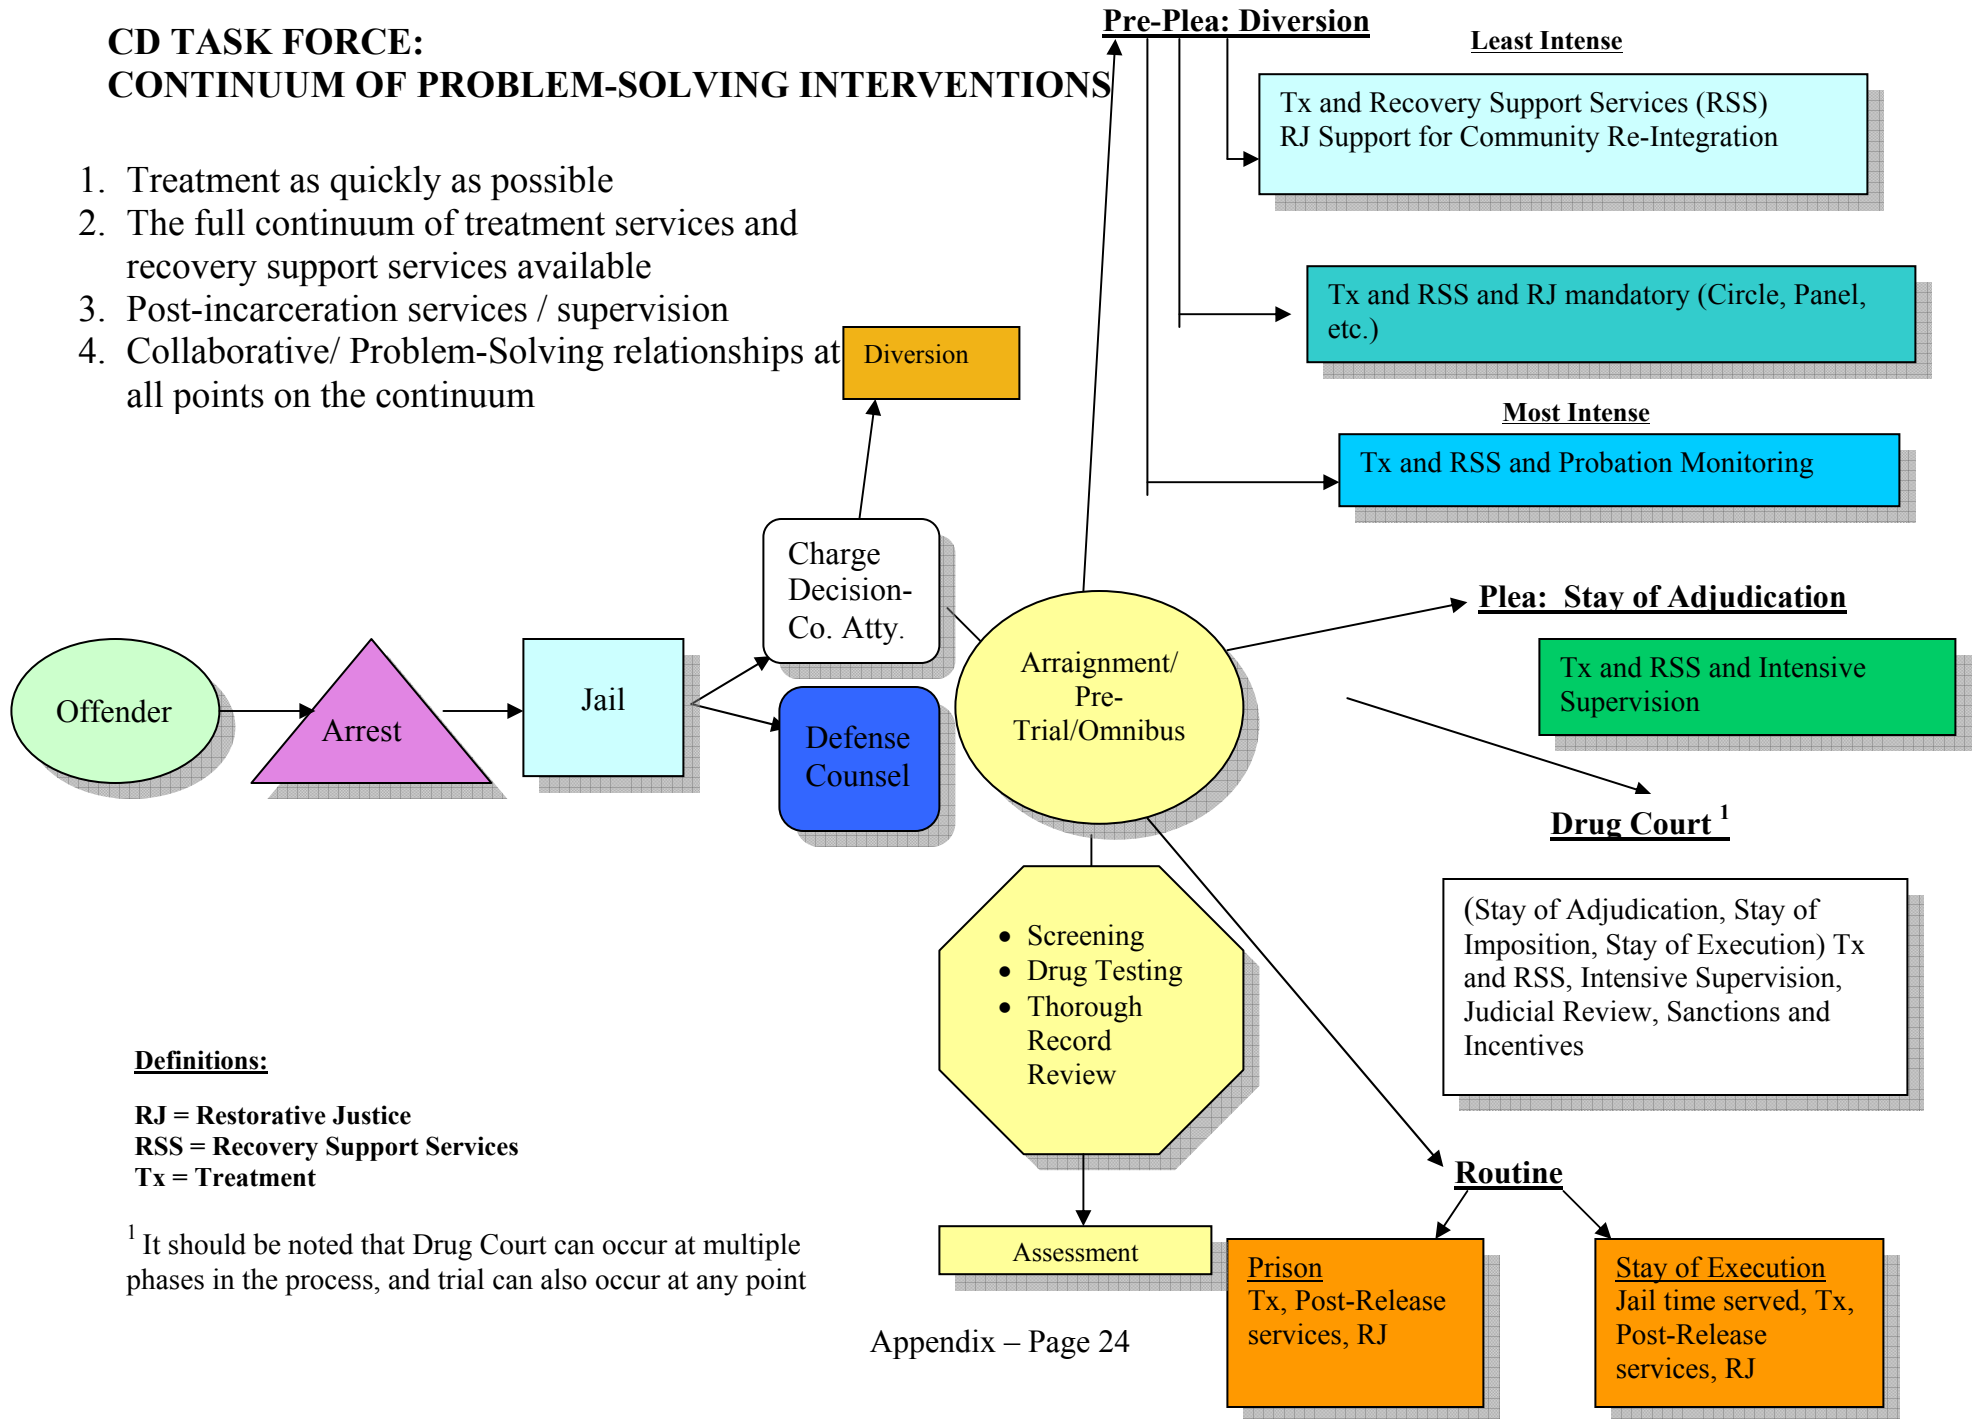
CD TASK FORCE:
CONTINUUM OF PROBLEM-SOLVING INTERVENTIONS

1. Treatment as quickly as possible
2. The full continuum of treatment services and recovery support services available
3. Post-incarceration services / supervision
4. Collaborative/ Problem-Solving relationships at all points on the continuum

Pre-Plea: Diversion

Least Intense

Tx and Recovery Support Services (RSS)
RJ Support for Community Re-Integration

Tx and RSS and RJ mandatory (Circle, Panel, etc.)

Most Intense

Tx and RSS and Probation Monitoring

Diversion

Charge Decision-Co. Atty.

Offender

Arrest

Jail

Defense Counsel

Arraignment/ Pre-Trial/Omnibus

Plea: Stay of Adjudication

Tx and RSS and Intensive Supervision

Drug Court $^1$

(Stay of Adjudication, Stay of Imposition, Stay of Execution) Tx and RSS, Intensive Supervision, Judicial Review, Sanctions and Incentives

• Screening
• Drug Testing
• Thorough Record Review

Assessment

Routine

Prison
Tx, Post-Release services, RJ

Stay of Execution
Jail time served, Tx, Post-Release services, RJ

Definitions:

RJ = Restorative Justice
RSS = Recovery Support Services
Tx = Treatment

$^1$ It should be noted that Drug Court can occur at multiple phases in the process, and trial can also occur at any point

Appendix – Page 24